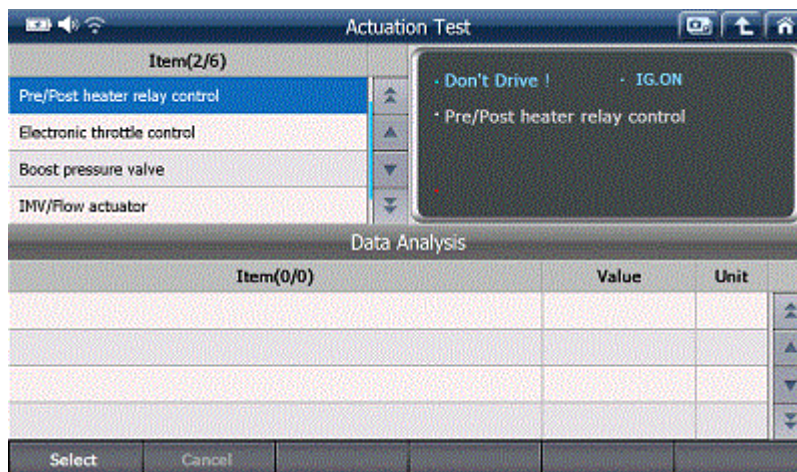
Actuation Test

Item(2/6)

Pre/Post heater relay control
Electronic throttle control
Boost pressure valve
IMV/Flow actuator

· Don't Drive !   · IG.ON
· Pre/Post heater relay control

Data Analysis

| Item(0/0) | Value | Unit |
|---|---|---|
| | | |
| | | |
| | | |
| | | |

Select   Cancel